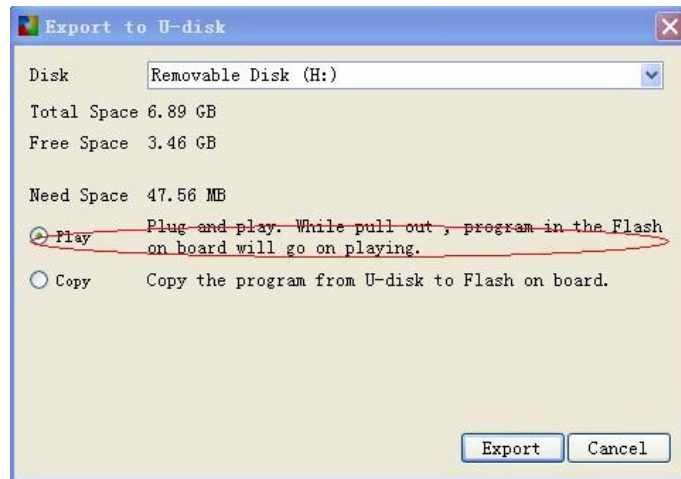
Export to U-disk

Disk Removable Disk (H:)

Total Space 6.89 GB

Free Space 3.46 GB

Need Space 47.56 MB

Play Plug and play. While pull out , program in the Flash on board will go on playing.

Copy Copy the program from U-disk to Flash on board.

Export Cancel